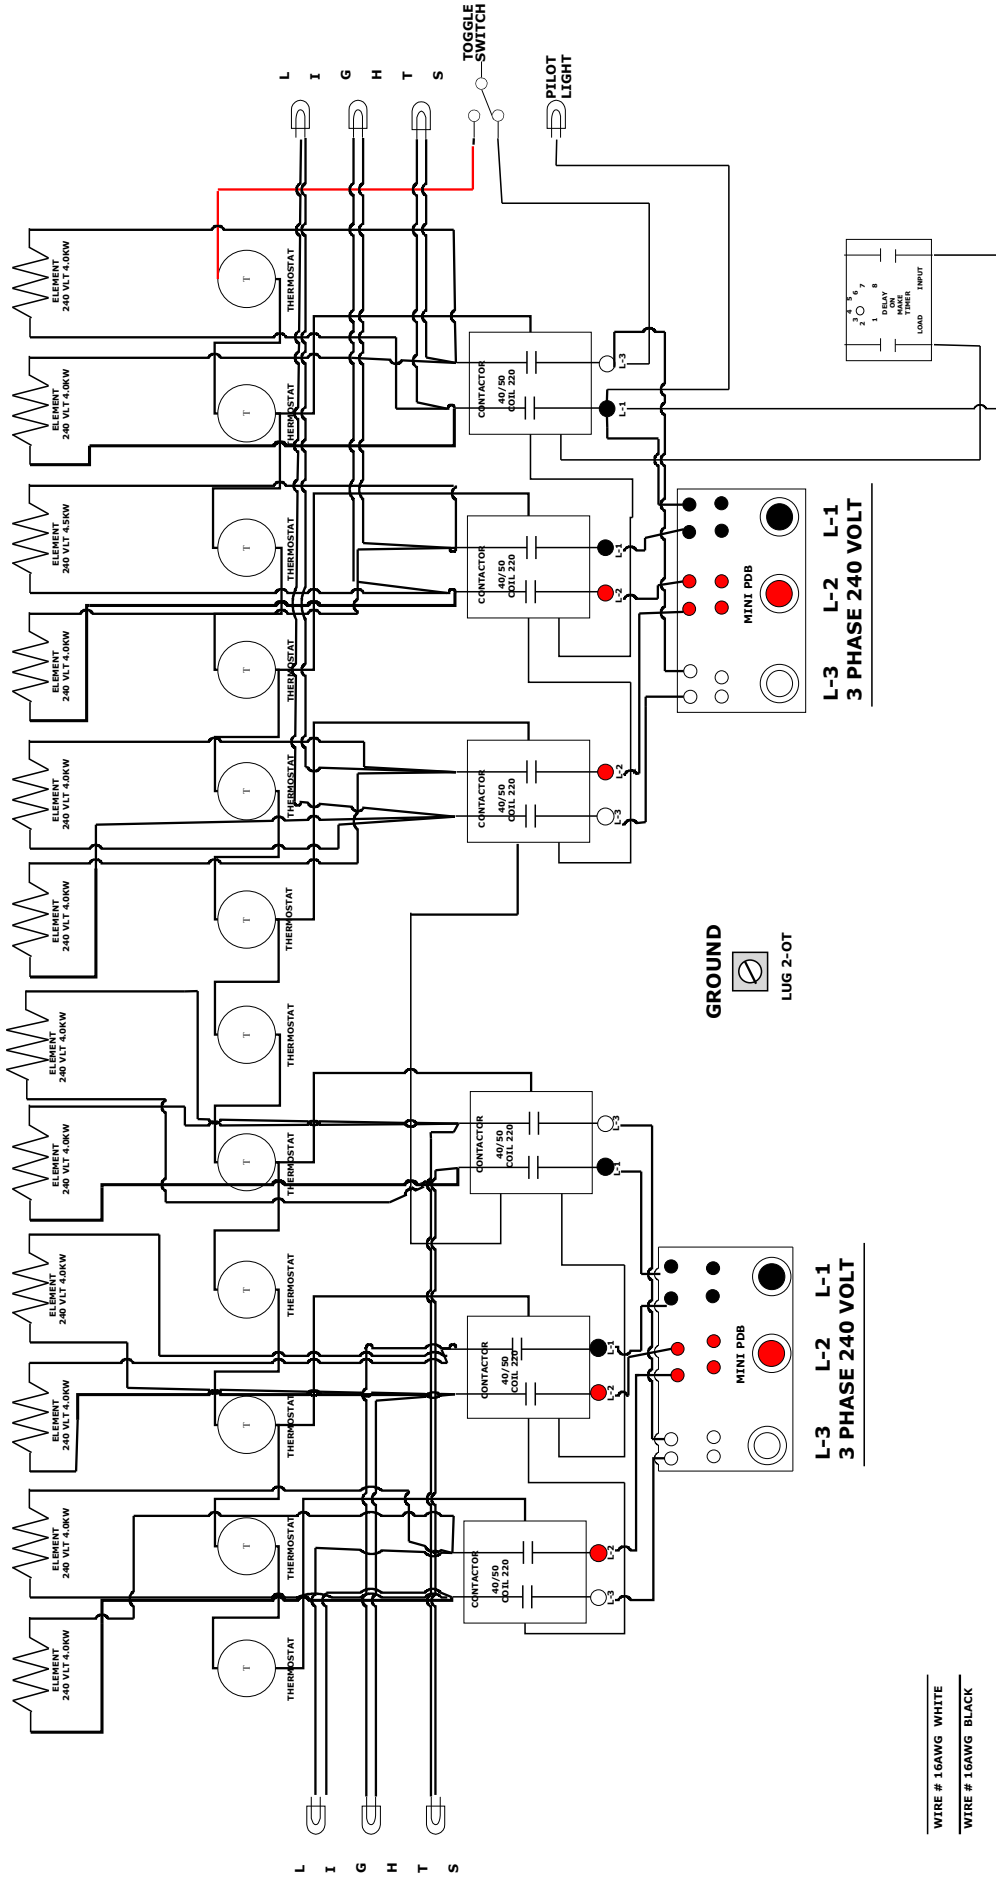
L I G H T S

TOGGLE SWITCH

PILOT LIGHT

ELEMENT 240 VLT 4.0KW

T

THERMOSTAT

ELEMENT 240 VLT 4.0KW

T

THERMOSTAT

CONTACTOR 40/50 COIL 220

L-3

L-1

ELEMENT 240 VLT 4.5KW

T

THERMOSTAT

CONTACTOR 40/50 COIL 220

L-1

L-2

ELEMENT 240 VLT 4.0KW

T

THERMOSTAT

ELEMENT 240 VLT 4.0KW

T

THERMOSTAT

CONTACTOR 40/50 COIL 220

L-2

L-3

ELEMENT 240 VLT 4.0KW

T

THERMOSTAT

ELEMENT 240 VLT 4.0KW

T

THERMOSTAT

ELEMENT 240 VLT 4.0KW

T

THERMOSTAT

CONTACTOR 40/50 COIL 220

L-3

L-1

ELEMENT 240 VLT 4.0KW

T

THERMOSTAT

ELEMENT 240 VLT 4.0KW

T

THERMOSTAT

CONTACTOR 40/50 COIL 220

L-1

L-2

ELEMENT 240 VLT 4.0KW

T

THERMOSTAT

CONTACTOR 40/50 COIL 220

L-2

L-3

ELEMENT 240 VLT 4.0KW

T

THERMOSTAT

L I G H T S

3 4 5 6 7 8 1 DELAY ON MAKE TIMER INPUT LOAD

MINI PDB

L-3 L-2 L-1
3 PHASE 240 VOLT

GROUND

LUG 2-OT

MINI PDB

L-3 L-2 L-1
3 PHASE 240 VOLT

WIRE # 16AWG WHITE

WIRE # 16AWG BLACK